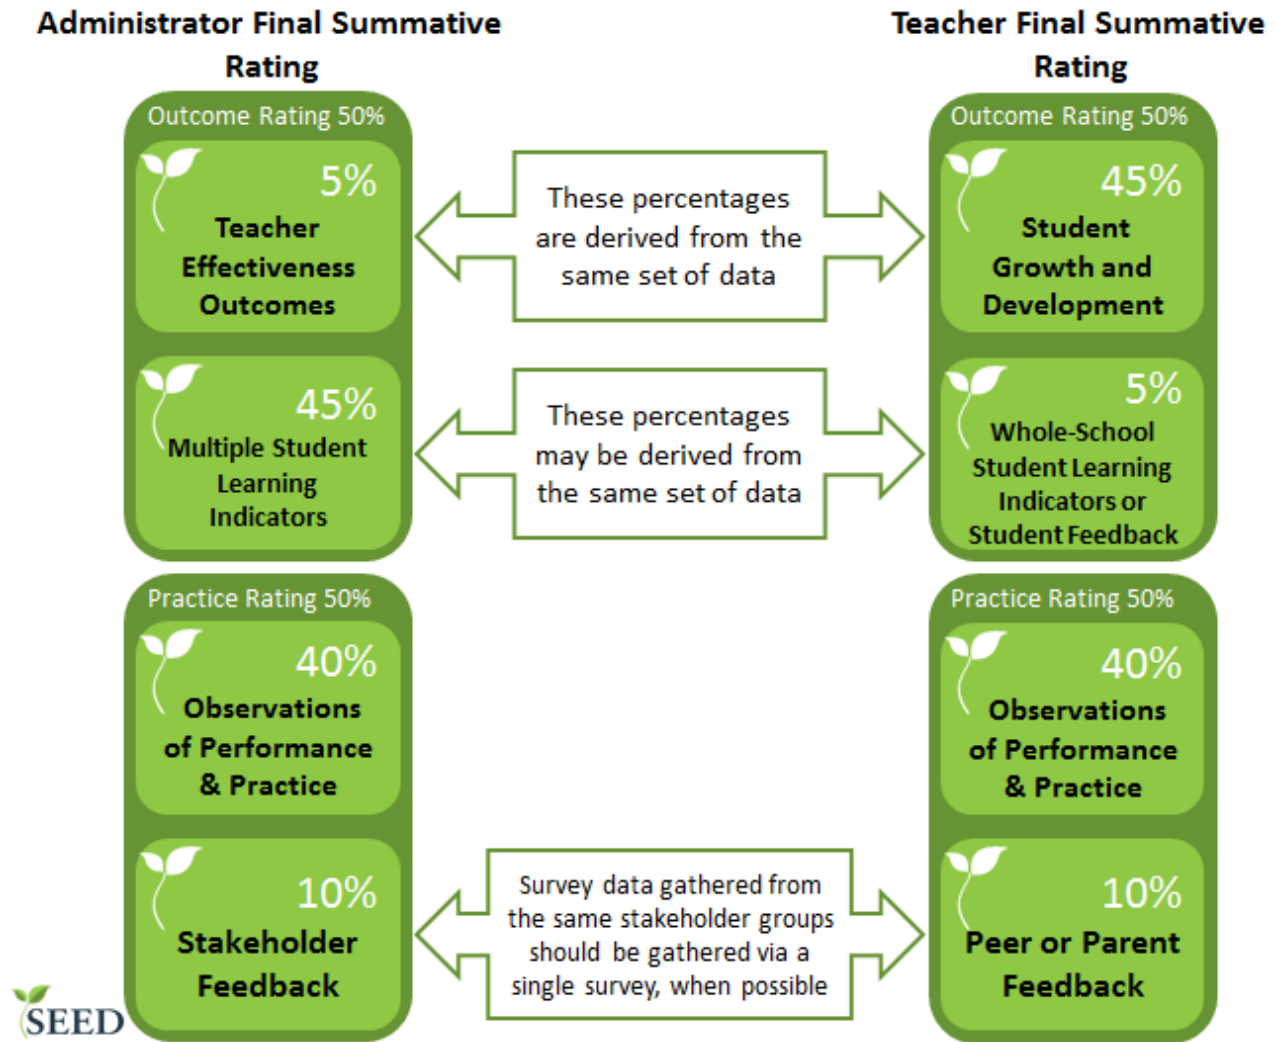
Administrator Final Summative Rating

Outcome Rating 50%

5%
Teacher Effectiveness Outcomes

45%
Multiple Student Learning Indicators

Practice Rating 50%

40%
Observations of Performance & Practice

10%
Stakeholder Feedback

These percentages are derived from the same set of data

These percentages may be derived from the same set of data

Survey data gathered from the same stakeholder groups should be gathered via a single survey, when possible

Teacher Final Summative Rating

Outcome Rating 50%

45%
Student Growth and Development

5%
Whole-School Student Learning Indicators or Student Feedback

Practice Rating 50%

40%
Observations of Performance & Practice

10%
Peer or Parent Feedback

SEED